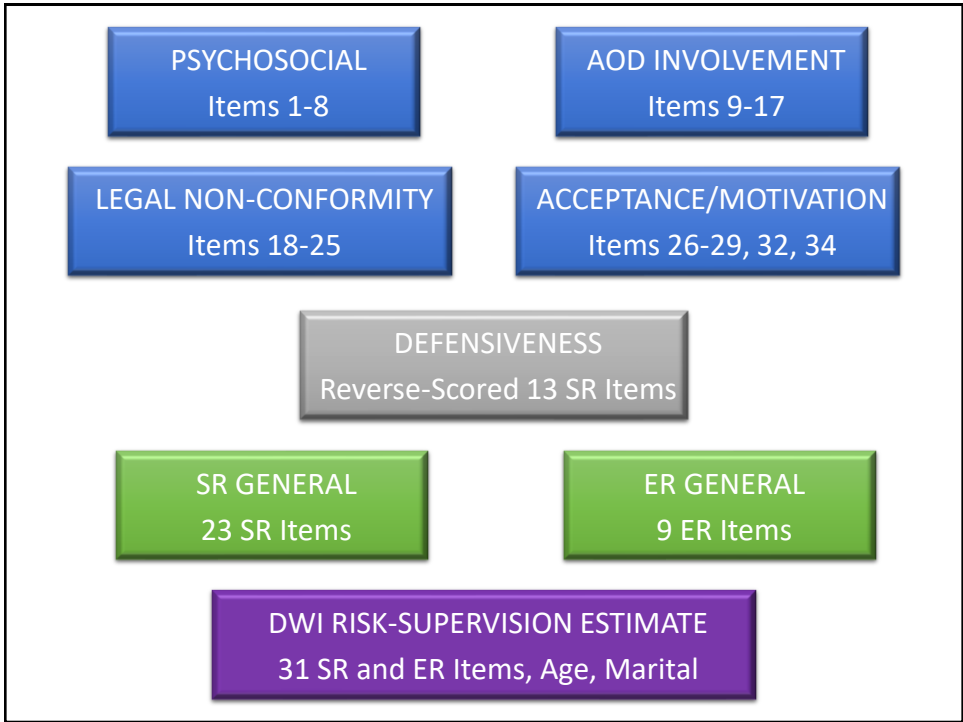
PSYCHOSOCIAL
Items 1-8

AOD INVOLVEMENT
Items 9-17

LEGAL NON-CONFORMITY
Items 18-25

ACCEPTANCE/MOTIVATION
Items 26-29, 32, 34

DEFENSIVENESS
Reverse-Scored 13 SR Items

SR GENERAL
23 SR Items

ER GENERAL
9 ER Items

DWI RISK-SUPERVISION ESTIMATE
31 SR and ER Items, Age, Marital